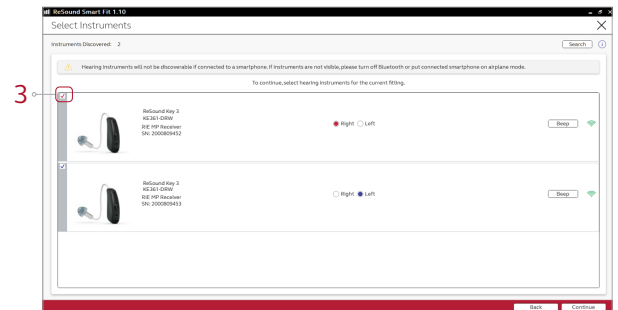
ReSound Smart Fit 1.10

Select Instruments

Instruments Discovered: 2

Search

Hearing instruments will not be discoverable if connected to a smartphone. If instruments are not visible, please turn off Bluetooth or put connected smartphone on airplane mode.

To continue, select hearing instruments for the current fitting.

3

ReSound Key 3
KE361-DRW
RIE MP Receiver
SN: 2000809452

Right Left

Beep

ReSound Key 3
KE361-DRW
RIE MP Receiver
SN: 2000809453

Right Left

Beep

Back Continue